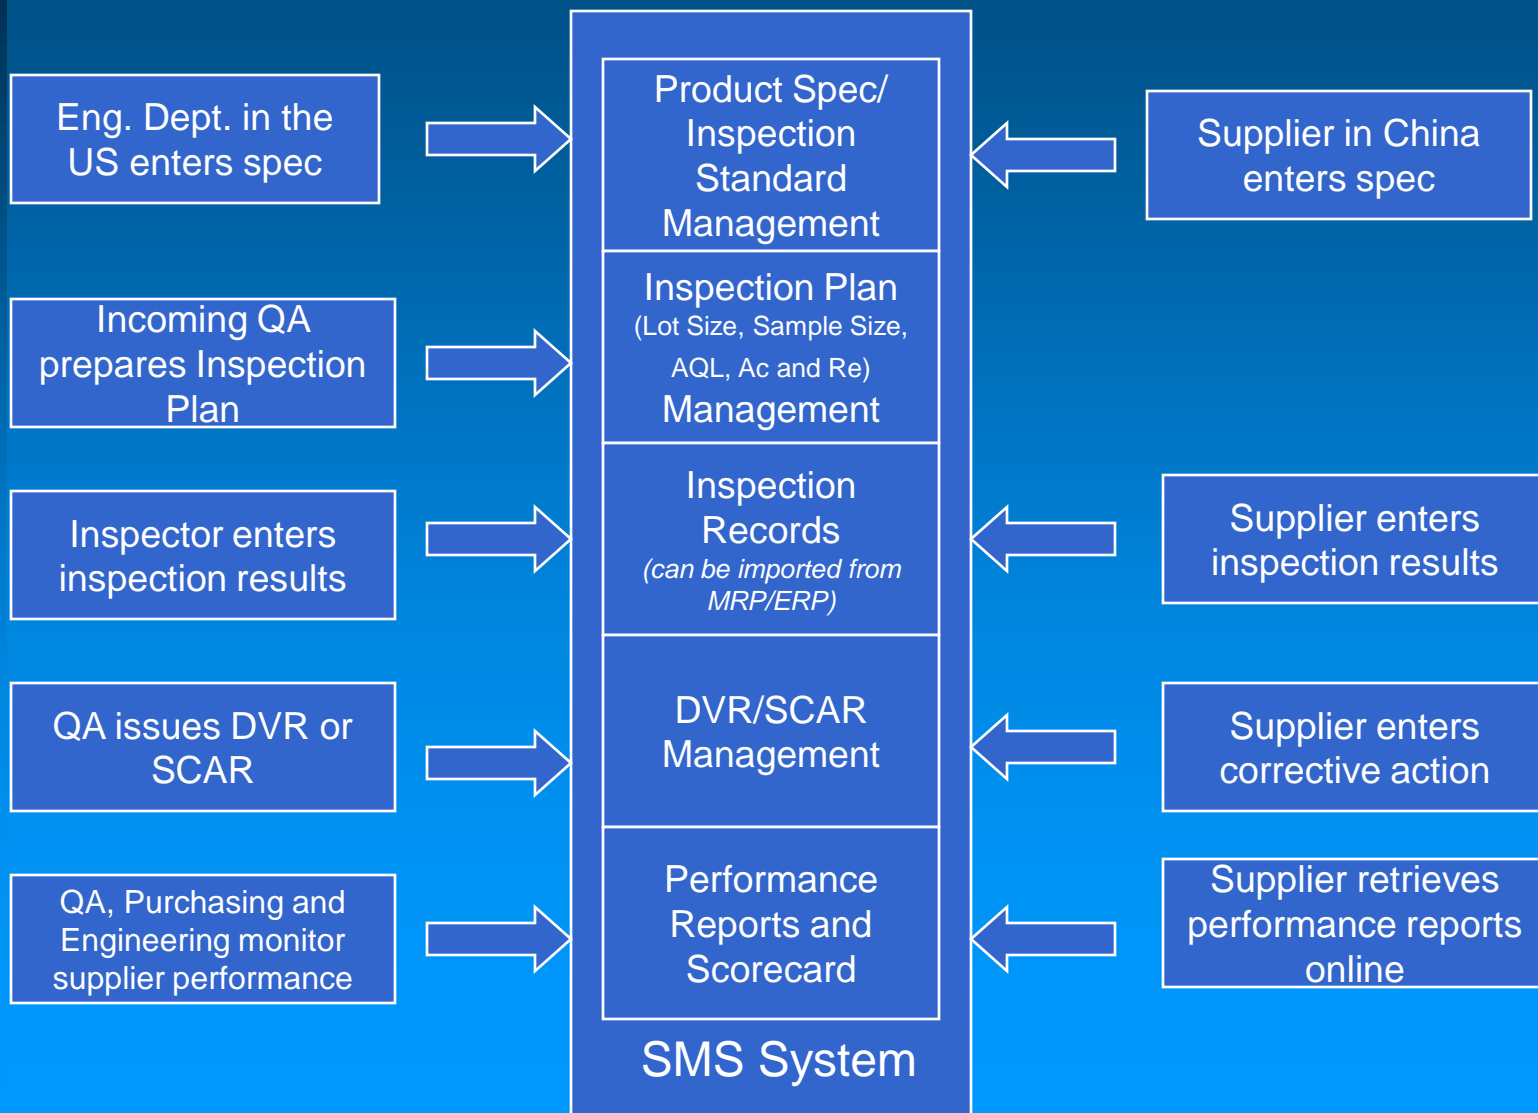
Eng. Dept. in the US enters spec

Incoming QA prepares Inspection Plan

Inspector enters inspection results

QA issues DVR or SCAR

QA, Purchasing and Engineering monitor supplier performance

Product Spec/ Inspection Standard Management

Inspection Plan (Lot Size, Sample Size, AQL, Ac and Re) Management

Inspection Records (can be imported from MRP/ERP)

DVR/SCAR Management

Performance Reports and Scorecard

SMS System

Supplier in China enters spec

Supplier enters inspection results

Supplier enters corrective action

Supplier retrieves performance reports online